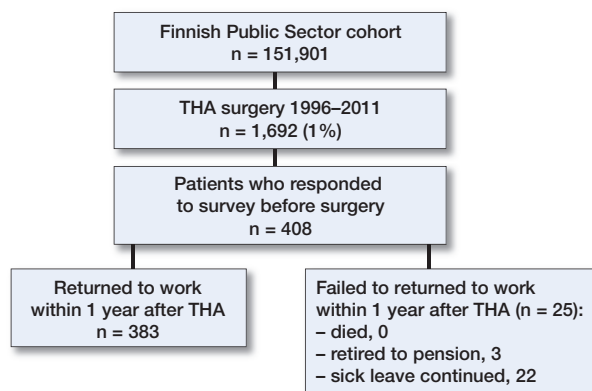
Finnish Public Sector cohort
n = 151,901

THA surgery 1996–2011
n = 1,692 (1%)

Patients who responded to survey before surgery
n = 408

Returned to work within 1 year after THA
n = 383

Failed to returned to work within 1 year after THA (n = 25):
– died, 0
– retired to pension, 3
– sick leave continued, 22